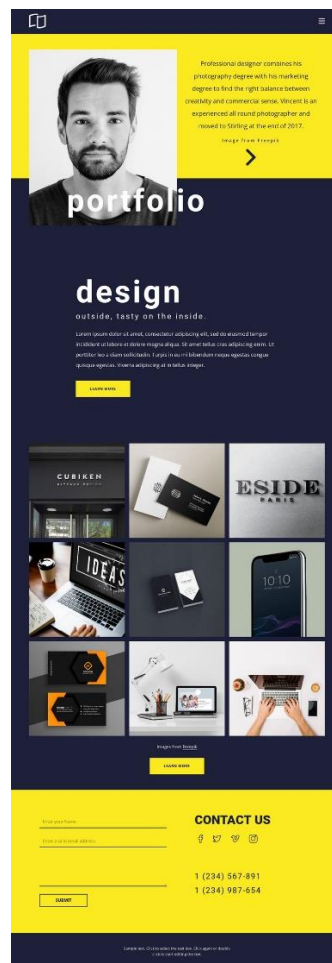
Professional designer combines his photography degree with his marketing degree to find the right balance between creativity and commercial sense. Vincent is an experienced all round photographer and moved to Stirling at the end of 2017.

Image from Freepik

portfolio

design

outside, tasty on the inside.

Lorem ipsum dolor sit amet, consectetur adipiscing elit, sed do eiusmod tempor incididunt ut labore et dolore magna aliqua. Sit amet tellus cras adipiscing enim. Ut porttitor leo a diam sollicitudin. Turpis in eu mi bibendum neque egestas congue quisque egestas. Viverra adipiscing at in tellus integer.

LEARN MORE

CUBIKEN

ESIDE
PARIS

IDEAS

10:10

Images from Freepik

LEARN MORE

Enter your Name

Enter a valid email address

SUBMIT

CONTACT US

1 (234) 567-891
1 (234) 987-654

Sample text. Click to select the text box. Click again or double click to start editing the text.